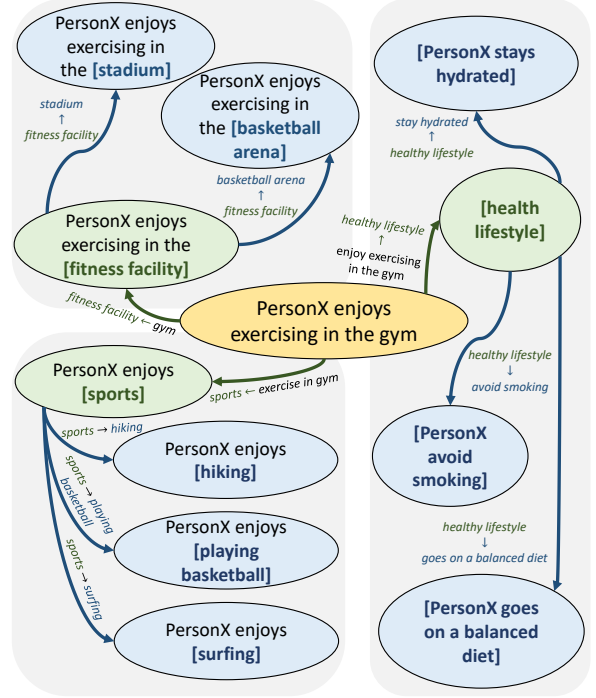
PersonX enjoys exercising in the [stadium]

PersonX enjoys exercising in the [basketball arena]

stadium ↑ fitness facility

basketball arena ↑ fitness facility

PersonX enjoys exercising in the [fitness facility]

fitness facility ← gym

PersonX enjoys exercising in the gym

[PersonX stays hydrated]

stay hydrated ↑ healthy lifestyle

[health lifestyle]

healthy lifestyle ↑ enjoy exercising in the gym

PersonX enjoys [sports]

sports ← exercise in gym

sports → hiking

PersonX enjoys [hiking]

sports → playing basketball

PersonX enjoys [playing basketball]

sports → surfing

PersonX enjoys [surfing]

healthy lifestyle ↓ avoid smoking

[PersonX avoid smoking]

healthy lifestyle ↓ goes on a balanced diet

[PersonX goes on a balanced diet]